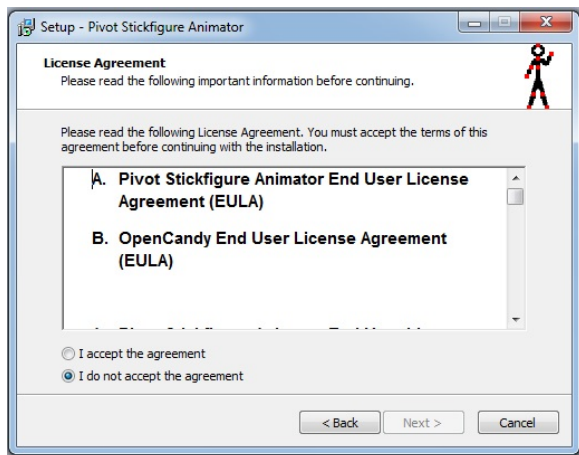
Setup - Pivot Stickfigure Animator

License Agreement
Please read the following important information before continuing.

Please read the following License Agreement. You must accept the terms of this agreement before continuing with the installation.

A. Pivot Stickfigure Animator End User License Agreement (EULA)

B. OpenCandy End User License Agreement (EULA)

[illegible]

I accept the agreement
I do not accept the agreement

< Back
Next >
Cancel